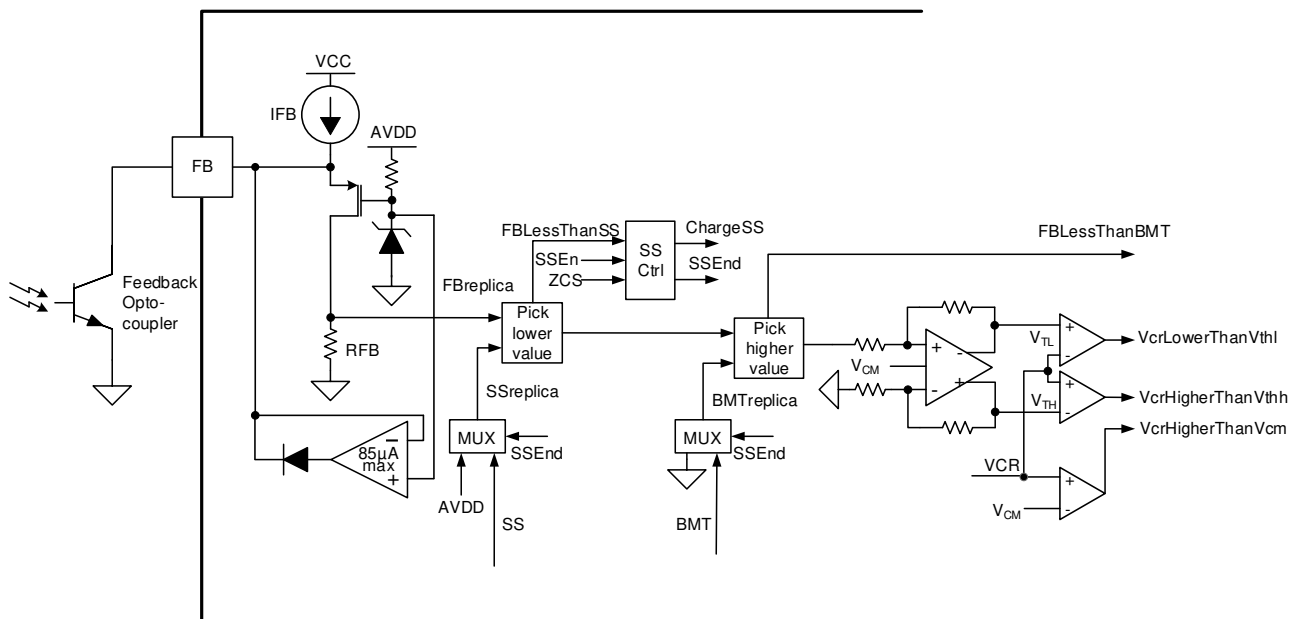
VCC
IFB
AVDD
FB
Feedback Opto-coupler
RFB
FBreplica
FBLessThanSS
SSEn
ZCS
SS Ctrl
ChargeSS
SSEnd
FBLessThanBMT
Pick lower value
Pick higher value
SSreplica
BMTreplica
MUX
SSEnd
AVDD
SS
MUX
SSEnd
BMT
85µA max
$V_{CM}$
$V_{TL}$
$V_{TH}$
VcrLowerThanVthl
VcrHigherThanVthh
VcrHigherThanVcm
VCR
$V_{CM}$